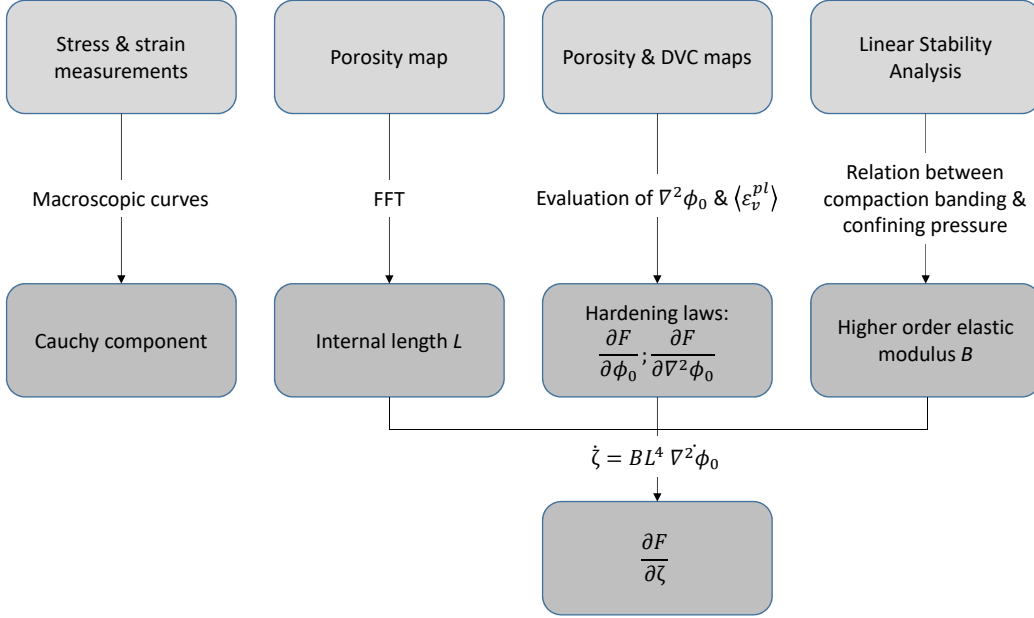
Stress & strain measurements

Porosity map

Porosity & DVC maps

Linear Stability Analysis

Macroscopic curves

FFT

Evaluation of $\nabla^2\phi_0$ & $\langle \varepsilon_v^{pl} \rangle$

Relation between compaction banding & confining pressure

Cauchy component

Internal length $L$

Hardening laws: $\frac{\partial F}{\partial \phi_0}; \frac{\partial F}{\partial \nabla^2 \phi_0}$

Higher order elastic modulus $B$

$\dot{\zeta} = BL^4\, \nabla^2\dot{\phi}_0$

$\frac{\partial F}{\partial \zeta}$